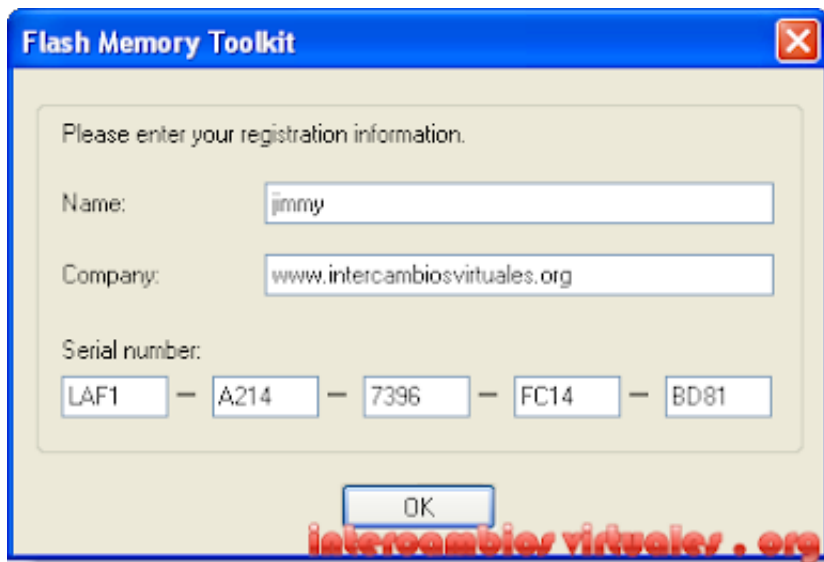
Flash Memory Toolkit

Please enter your registration information.

Name: jimmy

Company: www.intercambiosvirtuales.org

Serial number:

LAF1 – A214 – 7396 – FC14 – BD81

OK

intercambios virtuales . org